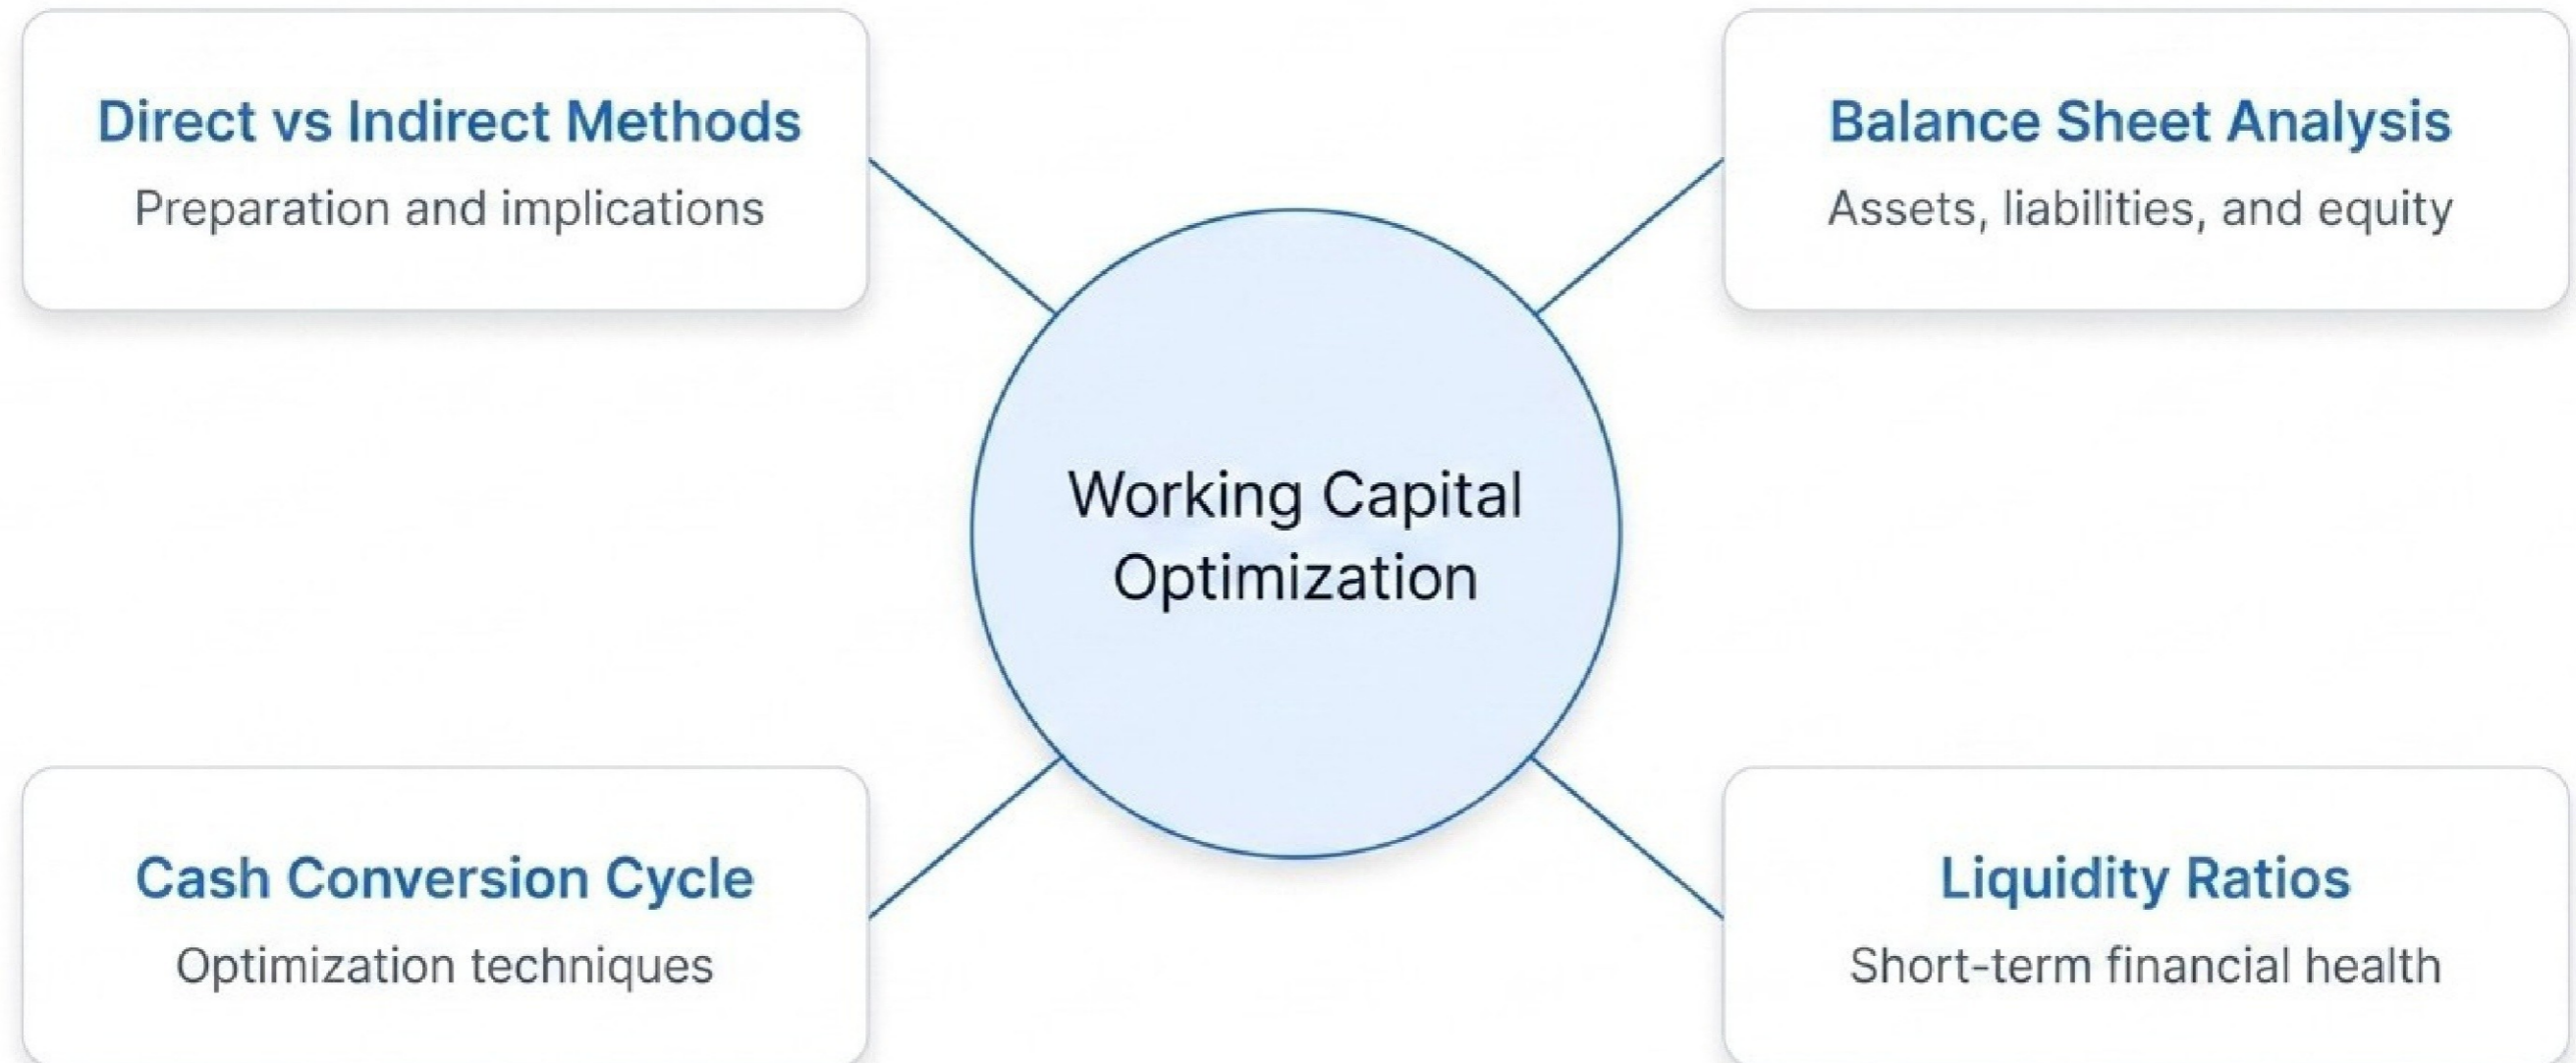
Direct vs Indirect Methods
Preparation and implications

Balance Sheet Analysis
Assets, liabilities, and equity

Working Capital Optimization

Cash Conversion Cycle
Optimization techniques

Liquidity Ratios
Short-term financial health